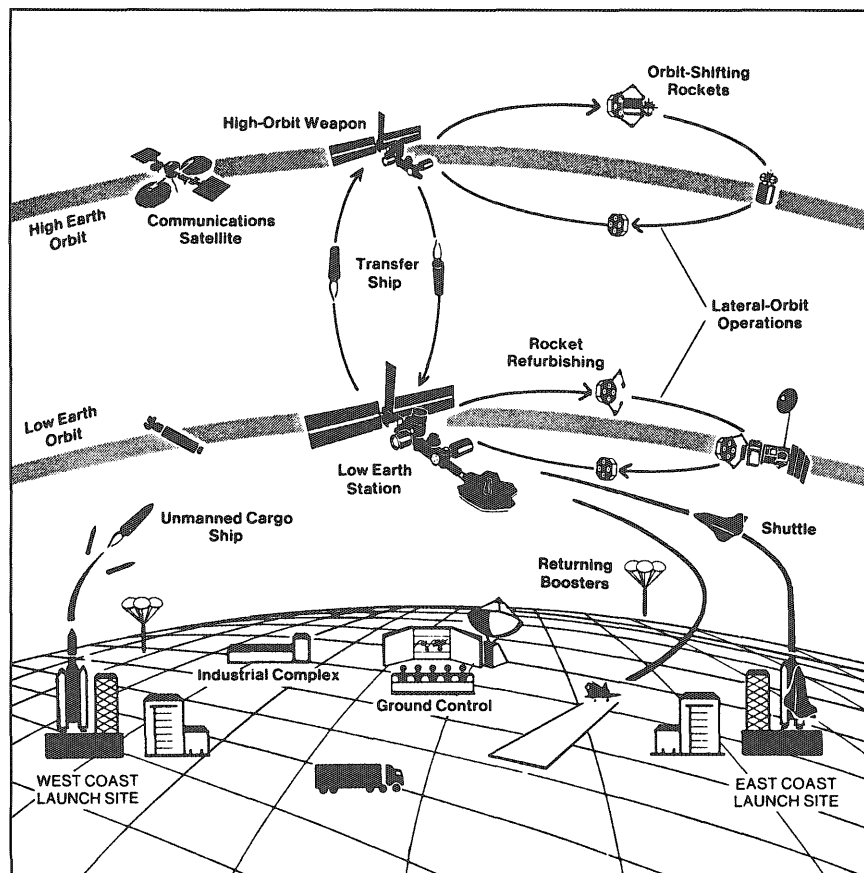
Orbit-Shifting Rockets

High-Orbit Weapon

High Earth Orbit

Communications Satellite

Transfer Ship

Lateral-Orbit Operations

Rocket Refurbishing

Low Earth Orbit

Low Earth Station

Unmanned Cargo Ship

Shuttle

Returning Boosters

Industrial Complex

Ground Control

WEST COAST LAUNCH SITE

EAST COAST LAUNCH SITE